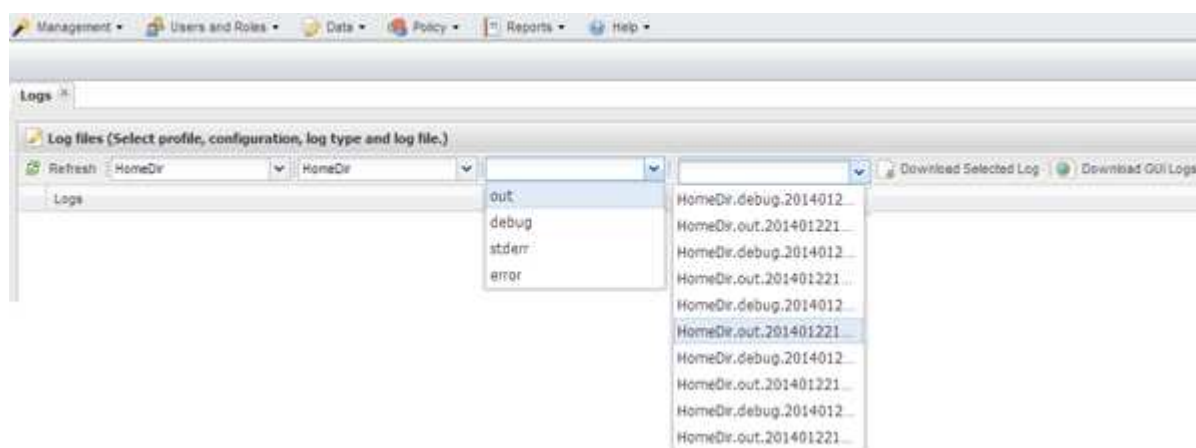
Management ▾ Users and Roles ▾ Data ▾ Policy ▾ Reports ▾ Help ▾

Logs ×

Log files (Select profile, configuration, log type and log file.)

Refresh HomeDir HomeDir Download Selected Log Download GUI Logs

Logs

out
debug
stderr
error

HomeDir.debug.2014012...
HomeDir.out.201401221...
HomeDir.debug.2014012...
HomeDir.out.201401221...
HomeDir.debug.2014012...
HomeDir.out.201401221...
HomeDir.debug.2014012...
HomeDir.out.201401221...
HomeDir.debug.2014012...
HomeDir.out.201401221...